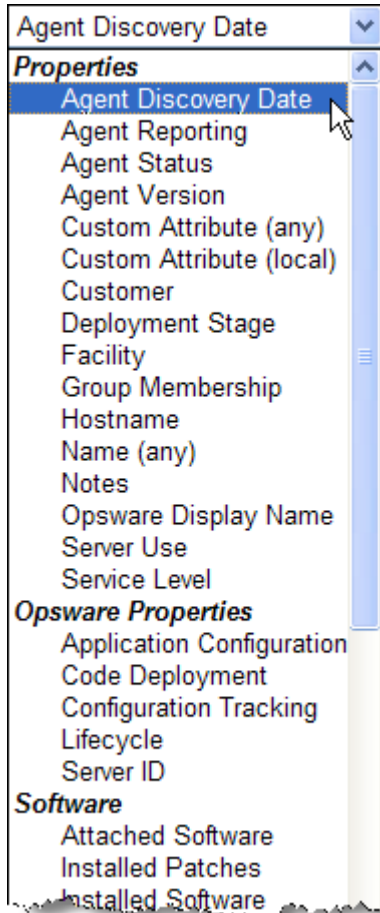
Agent Discovery Date

Properties
Agent Discovery Date
Agent Reporting
Agent Status
Agent Version
Custom Attribute (any)
Custom Attribute (local)
Customer
Deployment Stage
Facility
Group Membership
Hostname
Name (any)
Notes
Opsware Display Name
Server Use
Service Level

Opsware Properties
Application Configuration
Code Deployment
Configuration Tracking
Lifecycle
Server ID

Software
Attached Software
Installed Patches
Installed Software